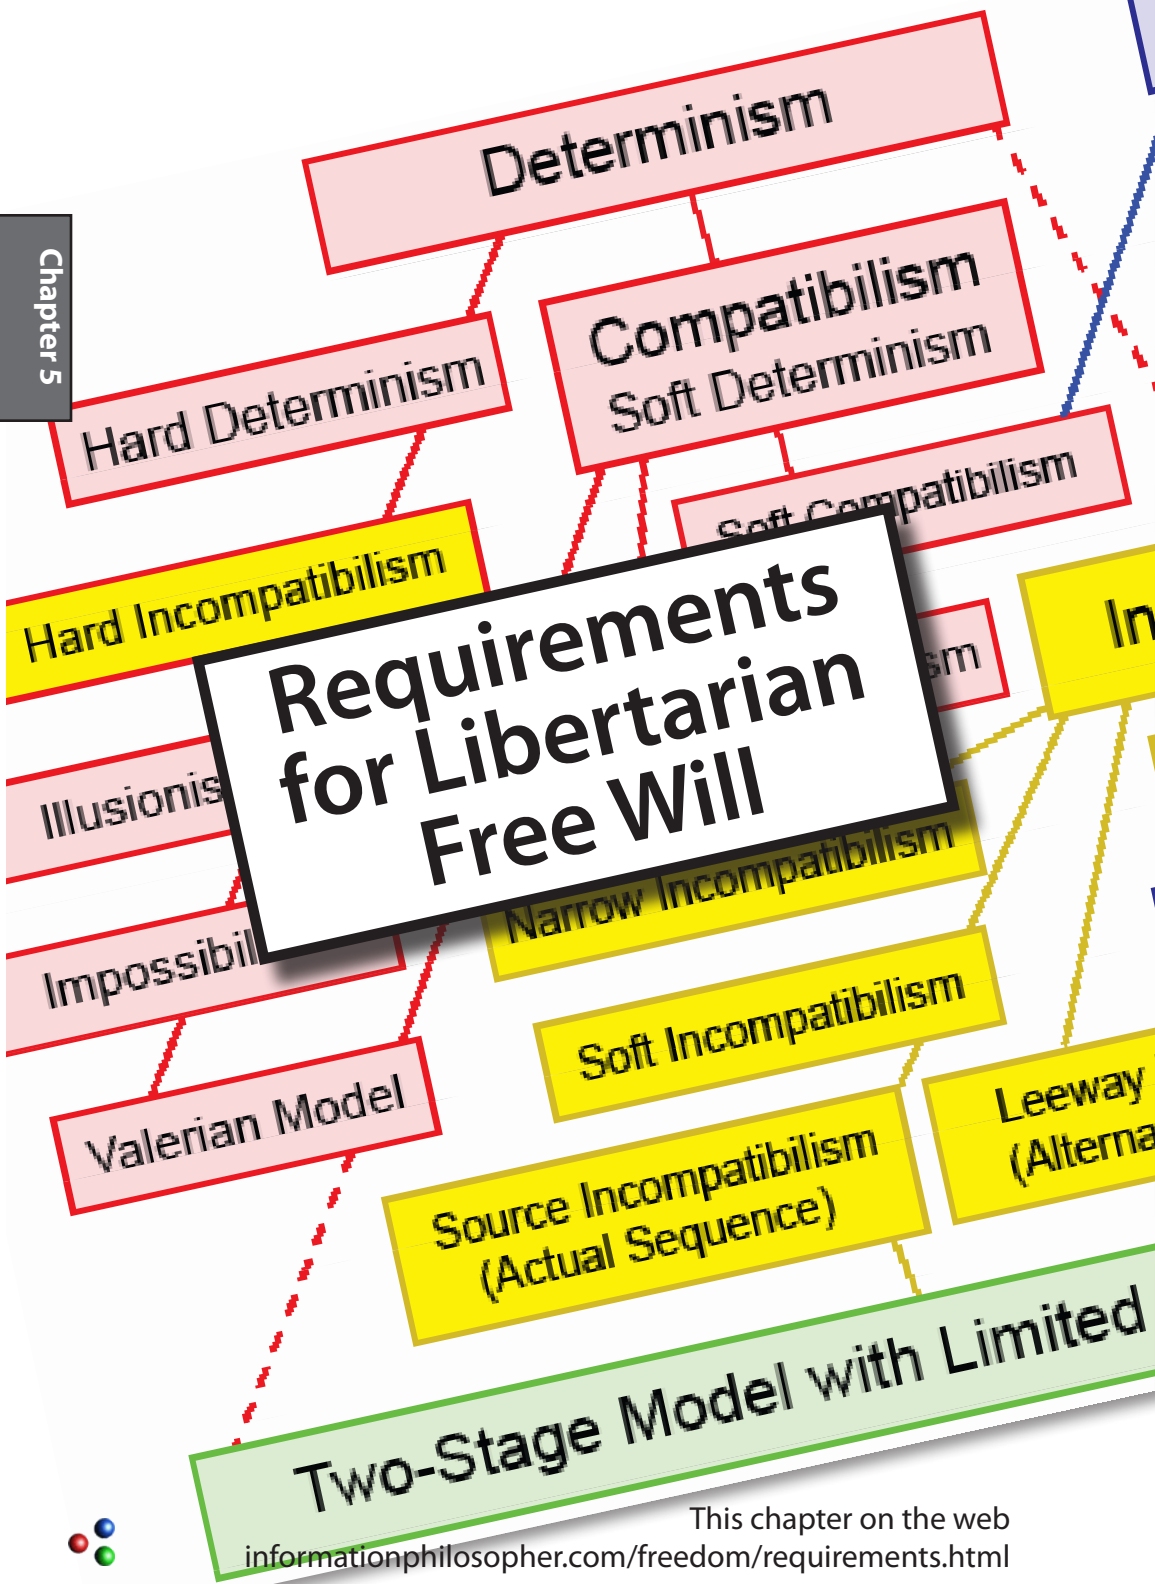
Chapter 5

Determinism

Hard Determinism

Compatibilism
Soft Determinism

Soft Compatibilism

Hard Incompatibilism

In

sm

Illusionis

Impossibil

Narrow Incompatibilism

Soft Incompatibilism

Valerian Model

Leeway
(Alterna

Source Incompatibilism
(Actual Sequence)

Two-Stage Model with Limited

Requirements for Libertarian Free Will

This chapter on the web
informationphilosopher.com/freedom/requirements.html